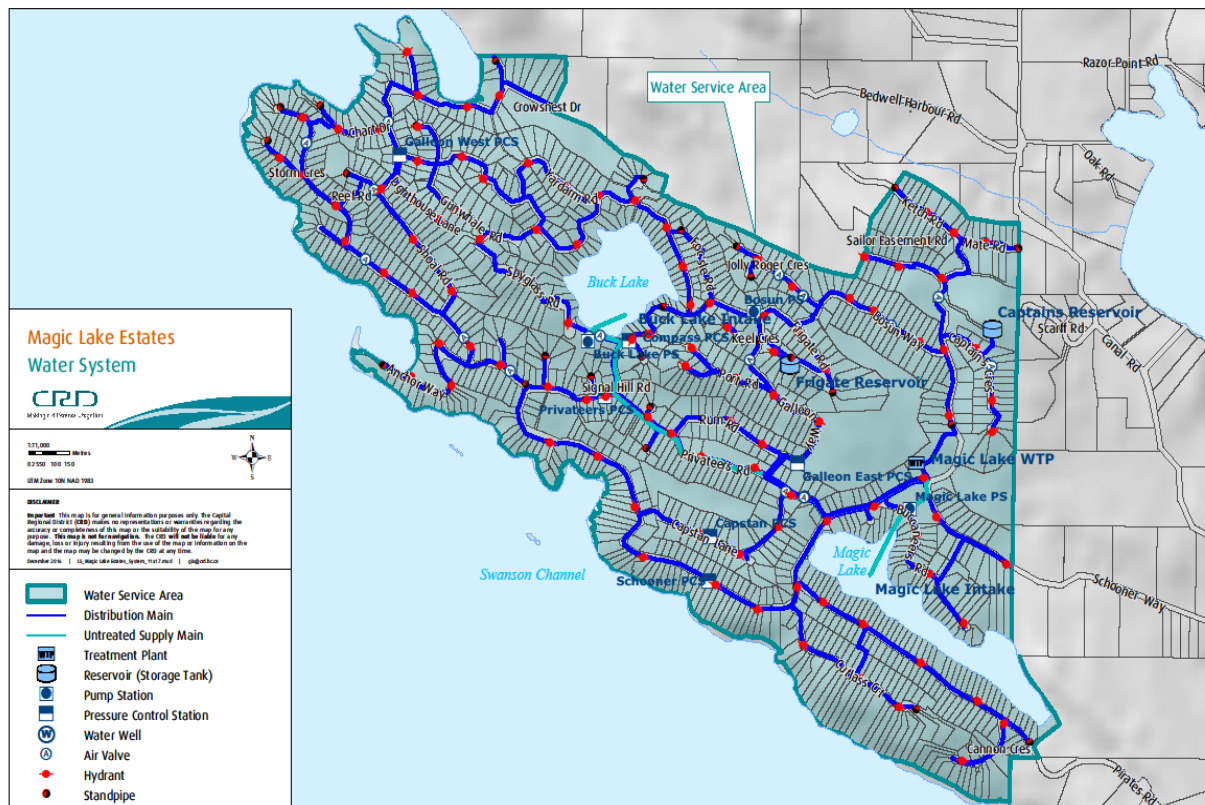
Water Service Area

Razor Point Rd
Bedwell Harbour Rd
Crowsnest Dr
Galleon West PCS
Storm Cres
Reef Rd
Lighthouse Lane
Gunwhale Rd
Yardarm Rd
Oak Rd
Ketch Rd
Sailor Easement Rd
Mate Rd
Jolly Roger Cres
Buck Lake
Buck Lake Intake
Bosun PS
Compass PCS
Buck Lake PS
Keel Cres
Bosun Way
Captains Reservoir
Scarff Rd
Canal Rd
Captains Cres
Frigate Reservoir
Frigate Rd
Anchor Way
Signal Hill Rd
Privateers PCS
Rum Rd
Galleon Way
Privateers Rd
Magic Lake WTP
Galleon East PCS
Magic Lake PS
Capstan PCS
Capstan Lane
Magic Lake
Buccaneers Rd
Magic Lake Intake
Swanson Channel
Schooner PCS
Schooner Way
Cutlass Dr
Cannon Cres
Pirates Rd

Magic Lake Estates
Water System
CRD
Making a difference...together

1:11,000
0 25 50 100 150 Metres
UTM Zone 10N NAD 1983

DISCLAIMER
Important: This map is for general information purposes only. The Capital Regional District (CRD) makes no representations or warranties regarding the accuracy or completeness of this map or the suitability of the map for any purpose. This map is not for navigation. The CRD will not be liable for any damage, loss or injury resulting from the use of the map or information on the map and the map may be changed by the CRD at any time.
December 2016 | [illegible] | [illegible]

Water Service Area
Distribution Main
Untreated Supply Main
Treatment Plant
Reservoir (Storage Tank)
Pump Station
Pressure Control Station
Water Well
Air Valve
Hydrant
Standpipe